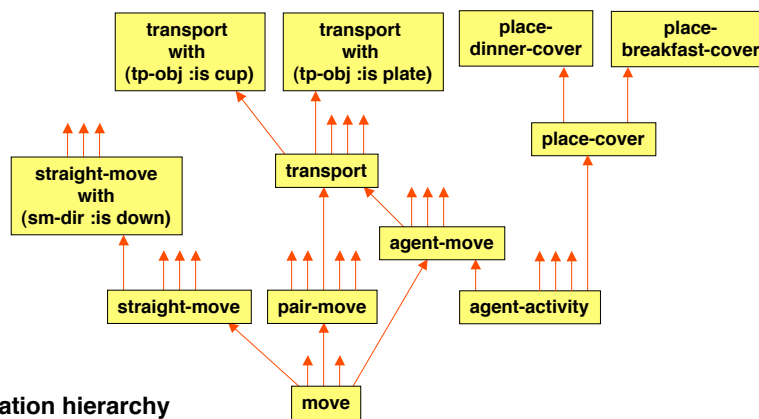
transport with (tp-obj :is cup)

transport with (tp-obj :is plate)

place-dinner-cover

place-breakfast-cover

straight-move with (sm-dir :is down)

transport

place-cover

agent-move

straight-move

pair-move

agent-activity

ation hierarchy

move